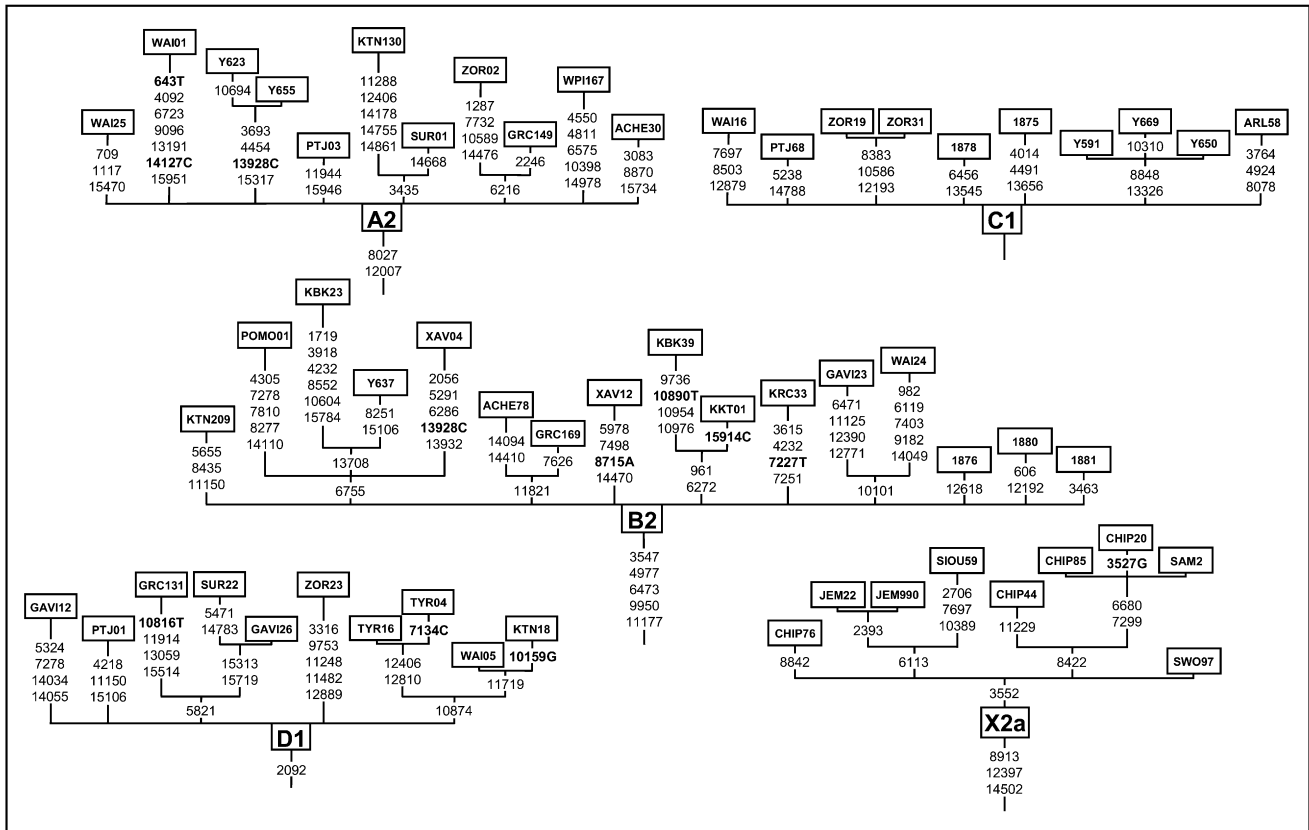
WAI01
643T
4092
6723
9096
13191
14127C
15951

WAI25
709
1117
15470

Y623
10694
Y655
3693
4454
13928C
15317

PTJ03
11944
15946

KTN130
11288
12406
14178
14755
14861

SUR01
14668

3435

ZOR02
1287
7732
10589
14476

GRC149
2246

6216

WPI167
4550
4811
6575
10398
14978

ACHE30
3083
8870
15734

A2
8027
12007

WAI16
7697
8503
12879

PTJ68
5238
14788

ZOR19
ZOR31
8383
10586
12193

1878
6456
13545

1875
4014
4491
13656

Y591
Y669
10310
Y650
8848
13326

ARL58
3764
4924
8078

C1

KBK23
1719
3918
4232
8552
10604
15784

POMO01
4305
7278
7810
8277
14110

Y637
8251
15106

13708

XAV04
2056
5291
6286
13928C
13932

KTN209
5655
8435
11150

6755

ACHE78
14094
14410

GRC169
7626

11821

XAV12
5978
7498
8715A
14470

KBK39
9736
10890T
10954
10976

KKT01
15914C

961
6272

KRC33
3615
4232
7227T
7251

GAVI23
6471
11125
12390
12771

WAI24
982
6119
7403
9182
14049

10101

1876
12618

1880
606
12192

1881
3463

B2
3547
4977
6473
9950
11177

GRC131
10816T
11914
13059
15514

SUR22
5471
14783
GAVI26
15313
15719

GAVI12
5324
7278
14034
14055

PTJ01
4218
11150
15106

5821

ZOR23
3316
9753
11248
11482
12889

TYR04
TYR16
7134C
12406
12810

KTN18
WAI05
10159G
11719

10874

D1
2092

SIOU59
2706
7697
10389

JEM22
JEM990
2393

CHIP20
CHIP85
3527G
SAM2

CHIP44
11229

6680
7299

CHIP76
8842

6113

8422

SWO97

3552

X2a
8913
12397
14502